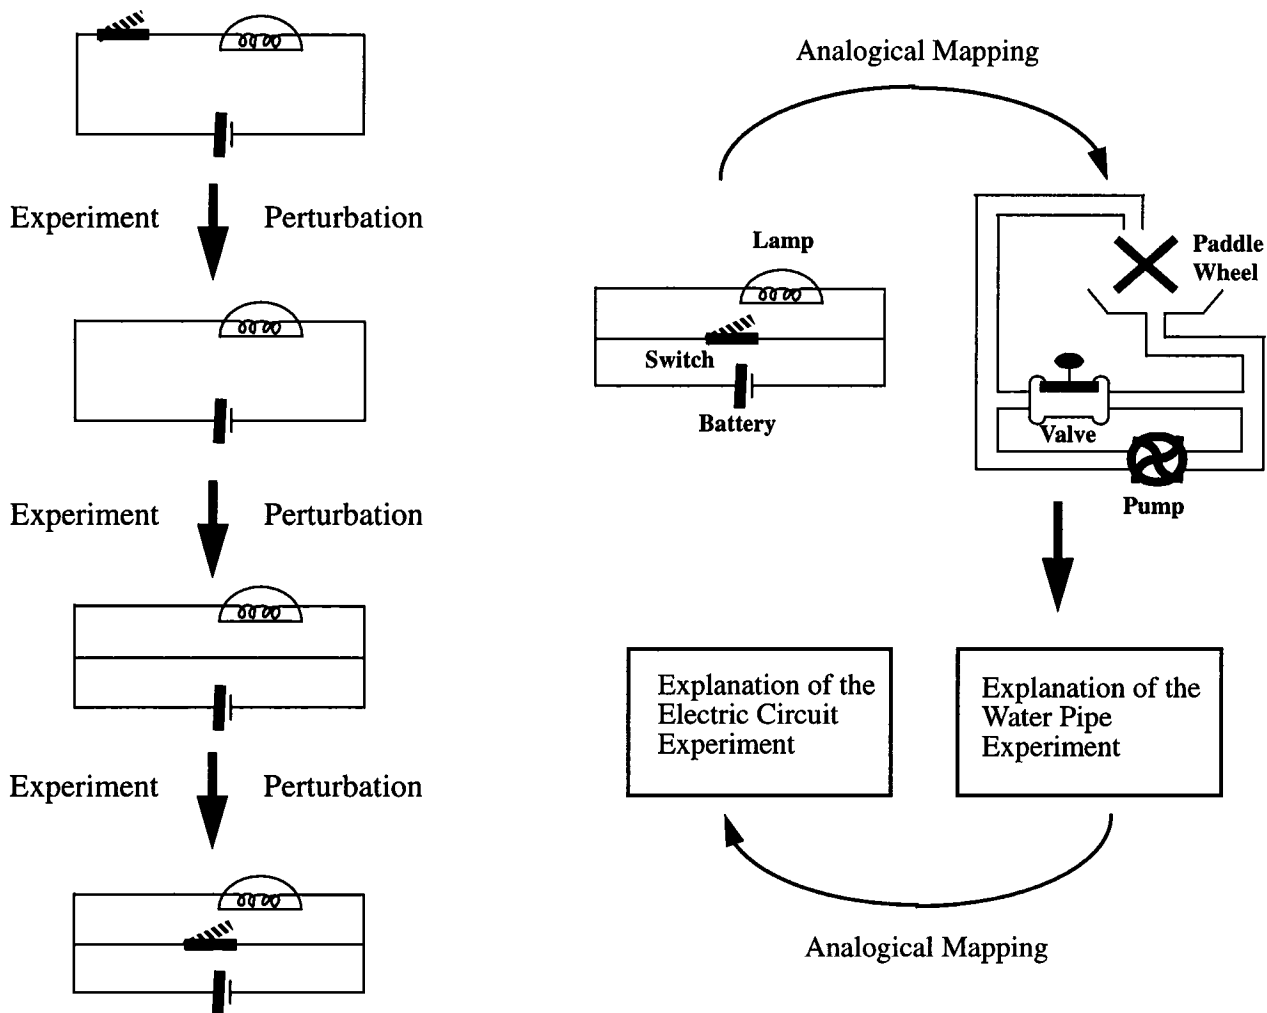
Experiment Perturbation

Experiment Perturbation

Experiment Perturbation

Analogical Mapping

Lamp

Switch

Battery

Paddle Wheel

Valve

Pump

Explanation of the Electric Circuit Experiment

Explanation of the Water Pipe Experiment

Analogical Mapping